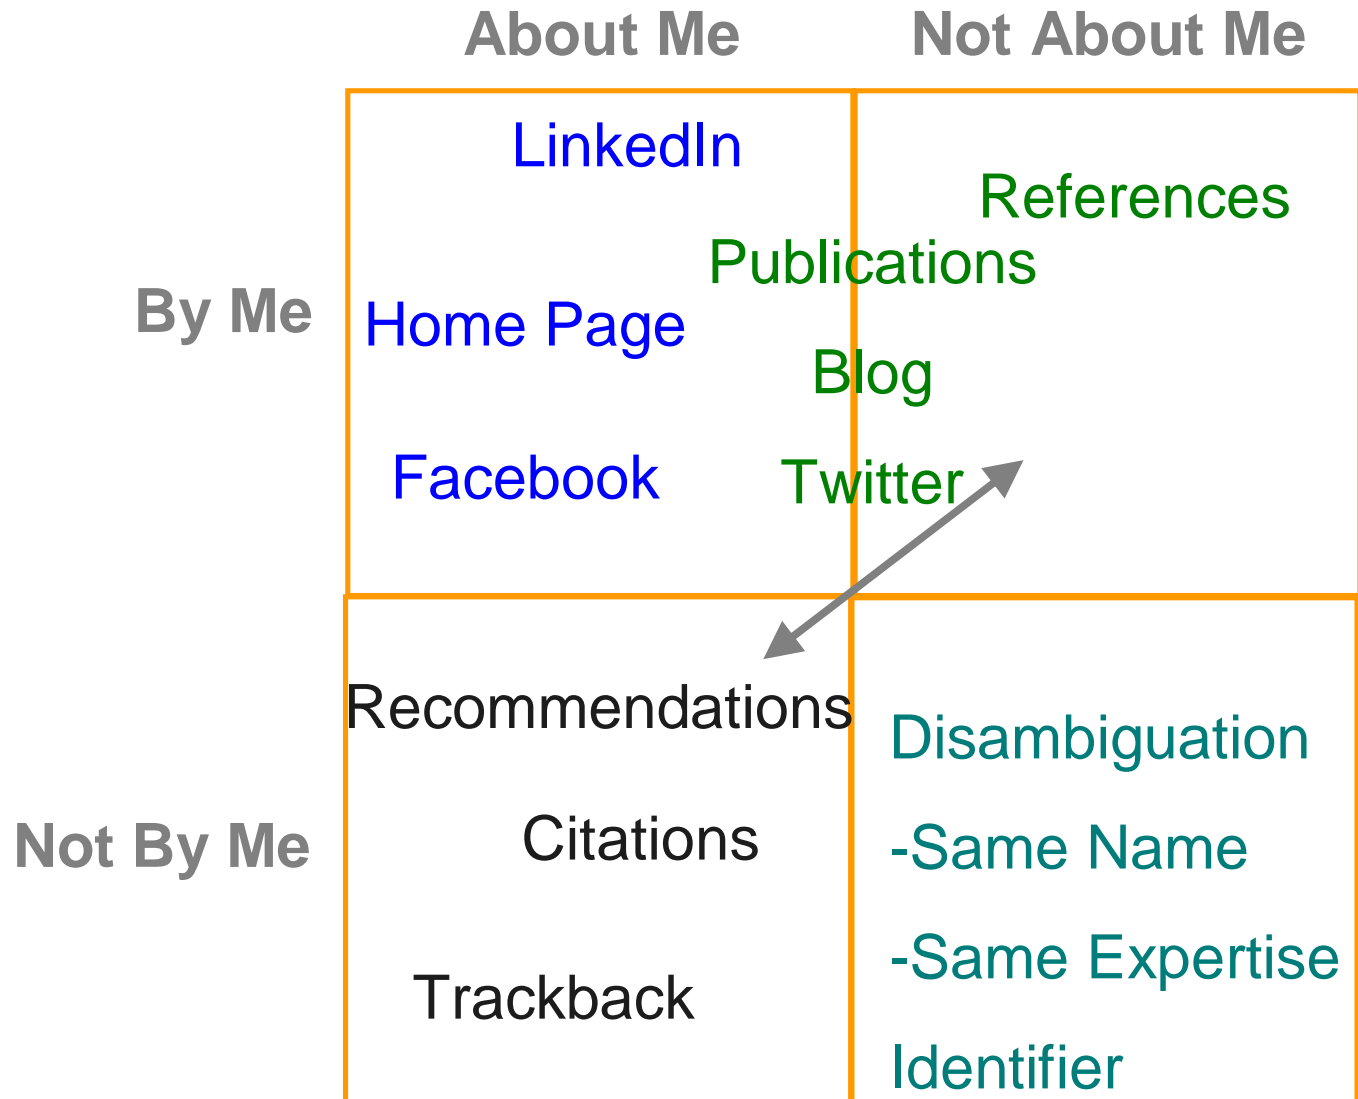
| | About Me | Not About Me |
|---|---|---|
| By Me | LinkedIn<br>Home Page<br>Facebook | References<br>Publications<br>Blog<br>Twitter |
| Not By Me | Recommendations<br>Citations<br>Trackback | Disambiguation<br>-Same Name<br>-Same Expertise<br>Identifier |